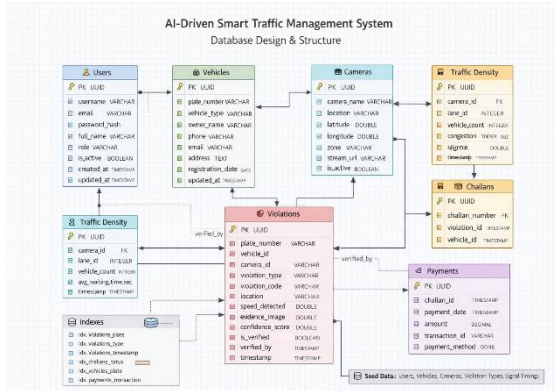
AI-Driven Smart Traffic Management System

Database Design & Structure

Users
PK UUID
username VARCHAR
email VARCHAR
password_hash
full_name VARCHAR
role VARCHAR
is_active BOOLEAN
created_at TIMESTAMP
updated_at TIMESTAMP

Vehicles
PK UUID
plate_number VARCHAR
vehicle_type VARCHAR
owner_name VARCHAR
phone VARCHAR
email VARCHAR
address TEXT
registration_date DATE
updated_at TIMESTAMP

Cameras
PK UUID
camera_name VARCHAR
location VARCHAR
latitude DOUBLE
longitude DOUBLE
zone VARCHAR
stream_url VARCHAR
is_active BOOLEAN

Traffic Density
PK UUID
camera_id FK
lane_id INTEGER
vehicle_count INTEGER
congestion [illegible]
Migrme DOUBLE
timestamp TIMESTAMP

Challans
PK UUID
challan_number FK
violation_id TIMESTAMP
vehicle_id FK

Traffic Density
PK UUID
camera_id FK
lane_id INTEGER
vehicle_count INTEGER
avg_waiting_time_sec
timestamp TIMESTAMP

verified_by

Violations
PK UUID
plate_number VARCHAR
vehicle_id
camera_id VARCHAR
violation_type VARCHAR
violation_code VARCHAR
location VARCHAR
speed_detected DOUBLE
evidence_image DOUBLE
confidence_score DOUBLE
is_verified BOOLEAN
verified_by VARCHAR
timestamp TIMESTAMP

verified_by

Payments
PK UUID
challan_id TIMESTAMP
payment_date TIMESTAMP
amount DECIMAL
transaction_id VARCHAR
payment_method JSONB

Indexes
idx_violations_plate
idx_violations_type
idx_violations_timestamp
idx_challans_status
idx_vehicles_plate
idx_payments_transaction

Seed Data: Users, Vehicles, Cameras, Violation Types, Signal Timings